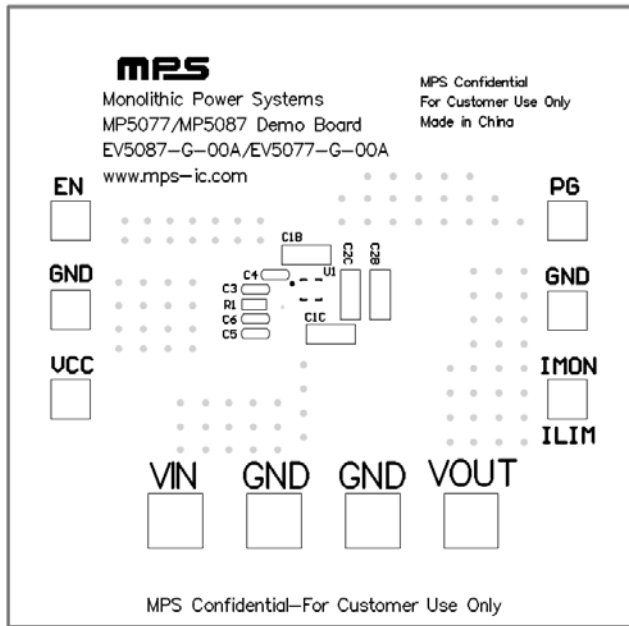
mps
Monolithic Power Systems
MP5077/MP5087 Demo Board
EV5087-G-00A/EV5077-G-00A
www.mps-ic.com

MPS Confidential
For Customer Use Only
Made in China

EN
GND
VCC

PG
GND
IMON
ILIM

C1B
C4
U1
C2C
C2B
C3
R1
C6
C5
C1C

VIN
GND
GND
VOUT

MPS Confidential—For Customer Use Only